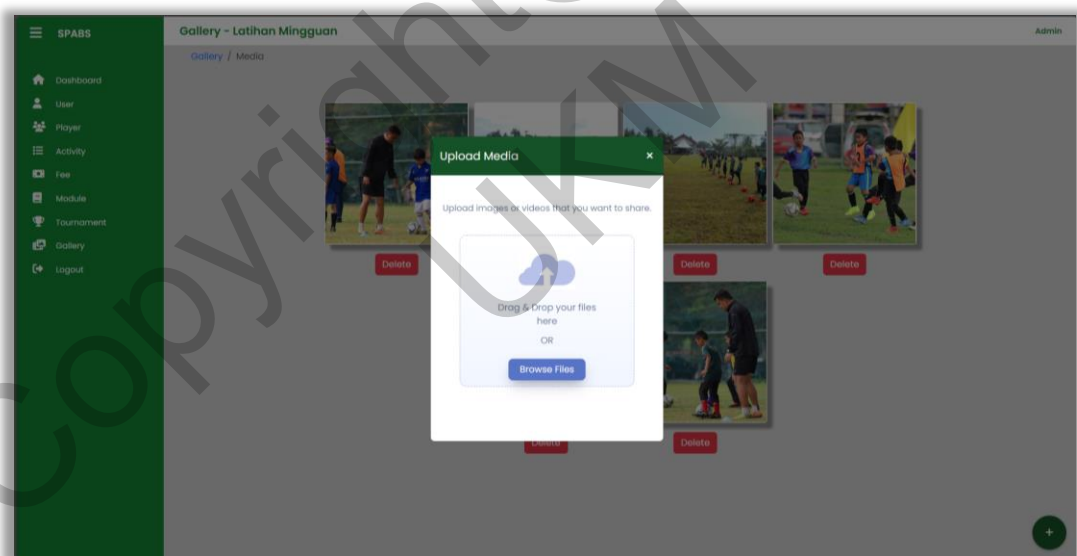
SPABS

Dashboard
User
Player
Activity
Fee
Module
Tournament
Gallery
Logout

Gallery - Latihan Mingguan

Admin

Gallery / Media

Delete
Delete
Delete
Delete
Delete

Upload Media ×

Upload images or videos that you want to share.

Drag & Drop your files here

OR

Browse Files

+

Copyright UKM